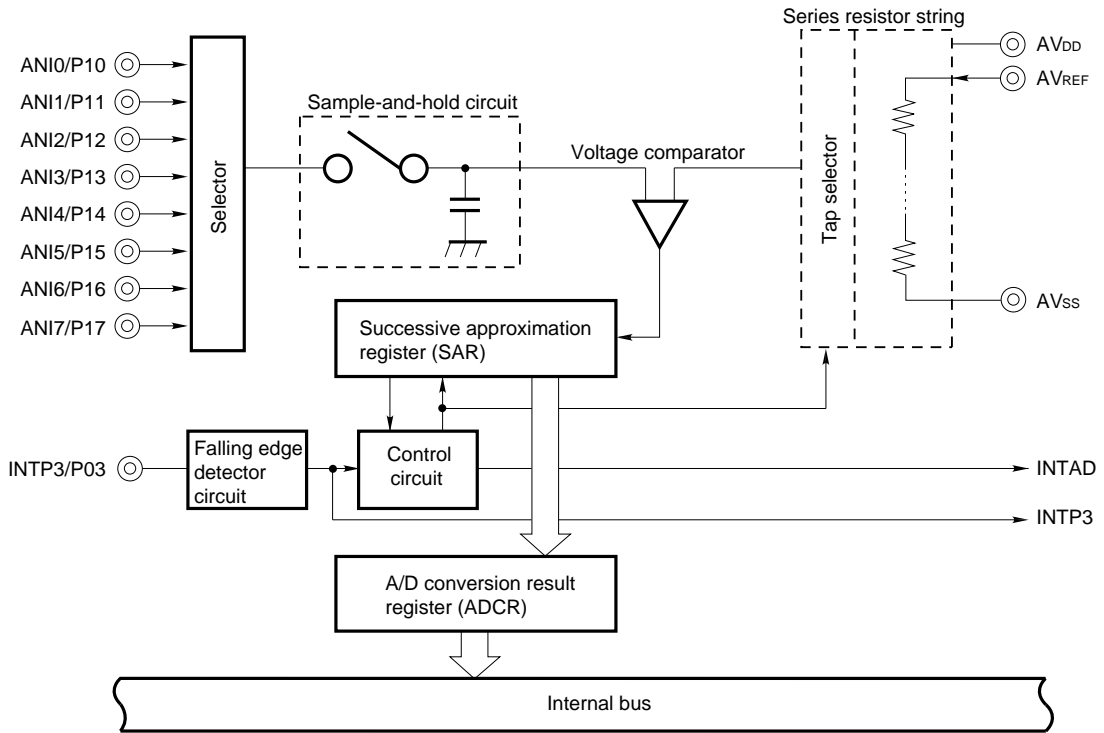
Series resistor string

ANI0/P10
ANI1/P11
ANI2/P12
ANI3/P13
ANI4/P14
ANI5/P15
ANI6/P16
ANI7/P17

Selector

Sample-and-hold circuit

Voltage comparator

Tap selector

$AV_{DD}$
$AV_{REF}$
$AV_{SS}$

Successive approximation register (SAR)

INTP3/P03

Falling edge detector circuit

Control circuit

INTAD
INTP3

A/D conversion result register (ADCR)

Internal bus